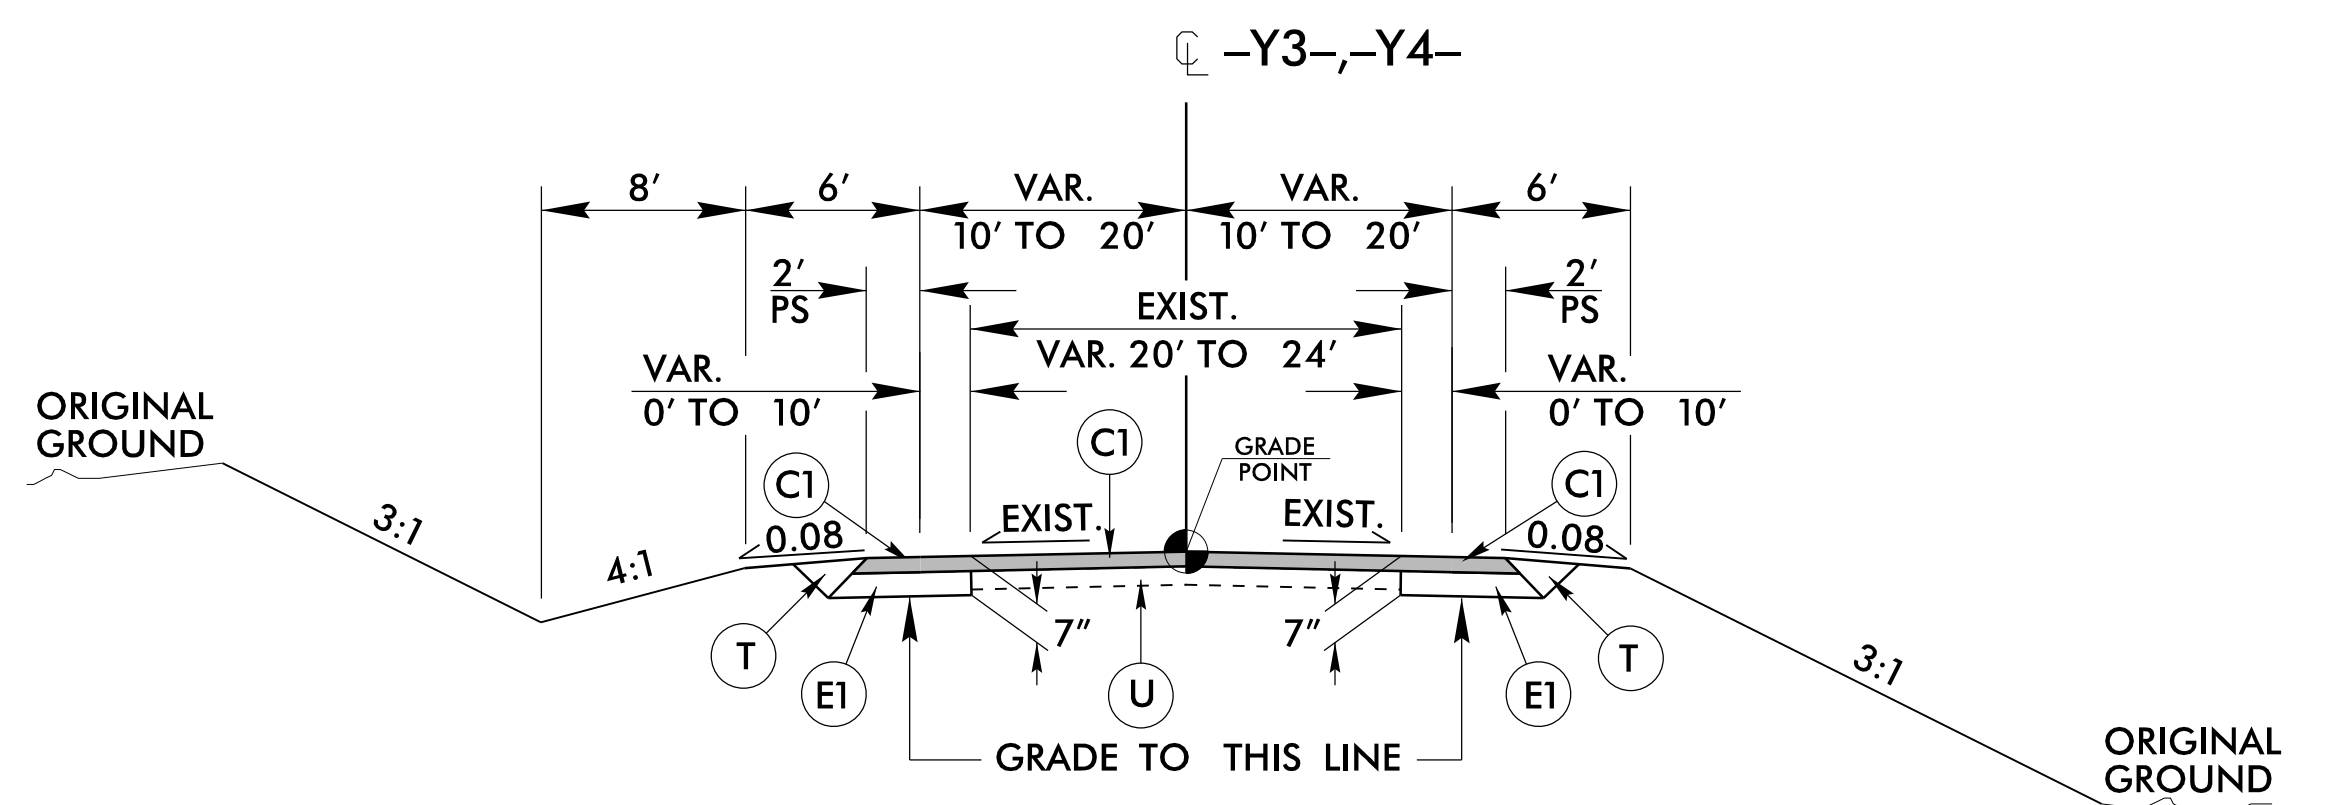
℄ -Y3-,-Y4-

8′
6′
VAR.
10′ TO 20′
VAR.
10′ TO 20′
6′

2′
PS
EXIST.
VAR. 20′ TO 24′
2′
PS

VAR.
0′ TO 10′
VAR.
0′ TO 10′

ORIGINAL
GROUND

C1
GRADE
POINT
C1
C1
EXIST.
EXIST.
0.08
0.08
3:1
4:1
7″
7″
T
E1
U
E1
T
3:1
GRADE TO THIS LINE
ORIGINAL
GROUND